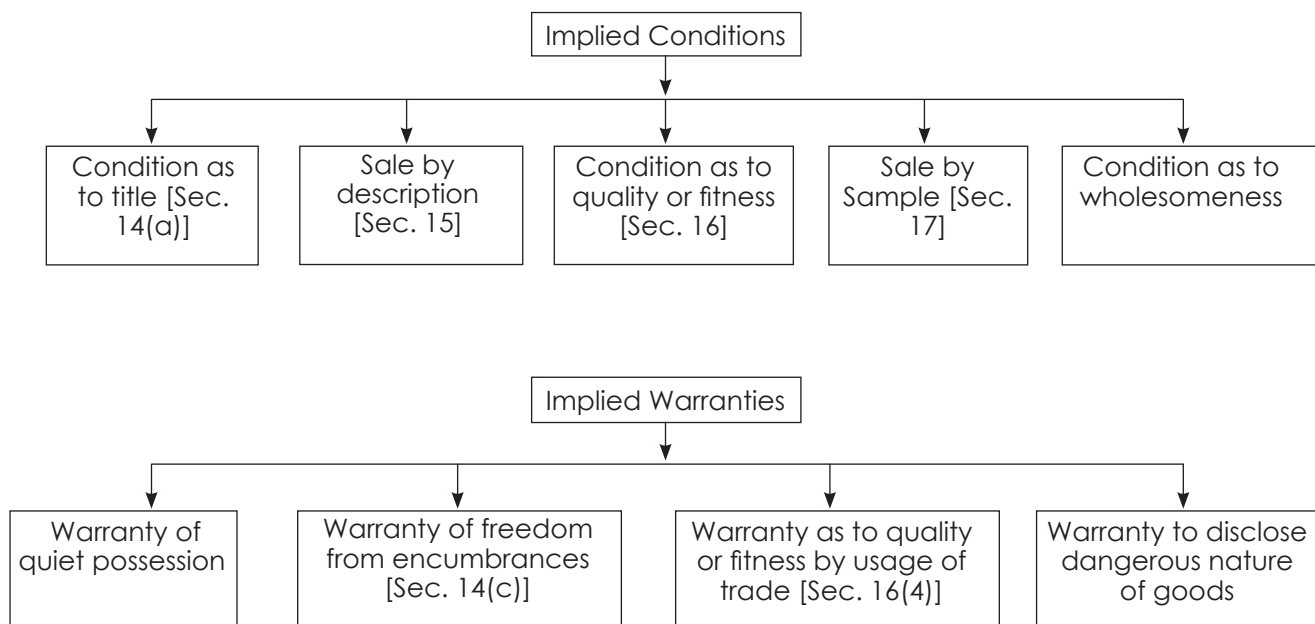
Implied Conditions

Condition as to title [Sec. 14(a)]

Sale by description [Sec. 15]

Condition as to quality or fitness [Sec. 16]

Sale by Sample [Sec. 17]

Condition as to wholesomeness

Implied Warranties

Warranty of quiet possession

Warranty of freedom from encumbrances [Sec. 14(c)]

Warranty as to quality or fitness by usage of trade [Sec. 16(4)]

Warranty to disclose dangerous nature of goods